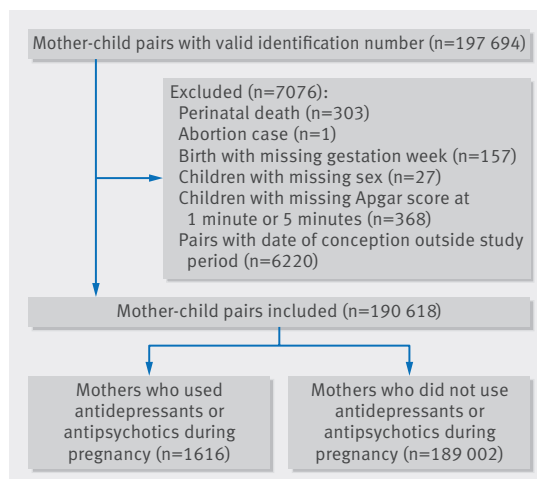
Mother-child pairs with valid identification number (n=197 694)

Excluded (n=7076):
Perinatal death (n=303)
Abortion case (n=1)
Birth with missing gestation week (n=157)
Children with missing sex (n=27)
Children with missing Apgar score at 1 minute or 5 minutes (n=368)
Pairs with date of conception outside study period (n=6220)

Mother-child pairs included (n=190 618)

Mothers who used antidepressants or antipsychotics during pregnancy (n=1616)

Mothers who did not use antidepressants or antipsychotics during pregnancy (n=189 002)